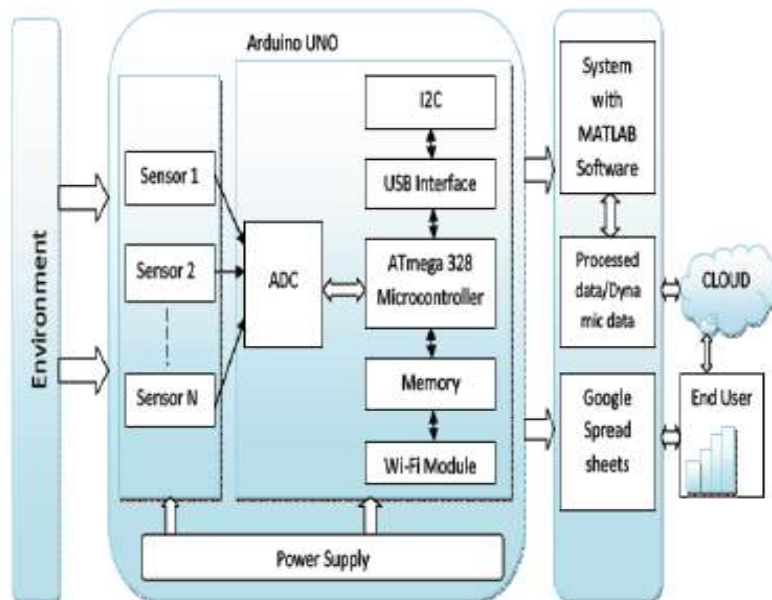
Environment

Arduino UNO

Sensor 1

Sensor 2

Sensor N

ADC

I2C

USB Interface

ATmega 328 Microcontroller

Memory

Wi-Fi Module

Power Supply

System with MATLAB Software

Processed data/Dynamic data

Google Spread sheets

CLOUD

End User